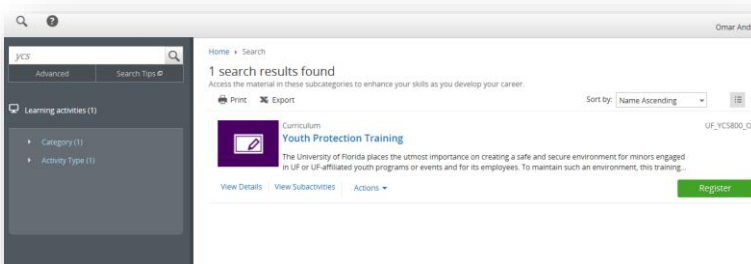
Omar And

ycs

Advanced

Search Tips

Learning activities (1)

Category (1)

Activity Type (1)

Home › Search

1 search results found

Access the material in these subcategories to enhance your skills as you develop your career.

Print

Export

Sort by: Name Ascending

Curriculum

Youth Protection Training

UF_YCS800_O

The University of Florida places the utmost importance on creating a safe and secure environment for minors engaged in UF or UF-affiliated youth programs or events and for its employees. To maintain such an environment, this training...

View Details

View Subactivities

Actions

Register